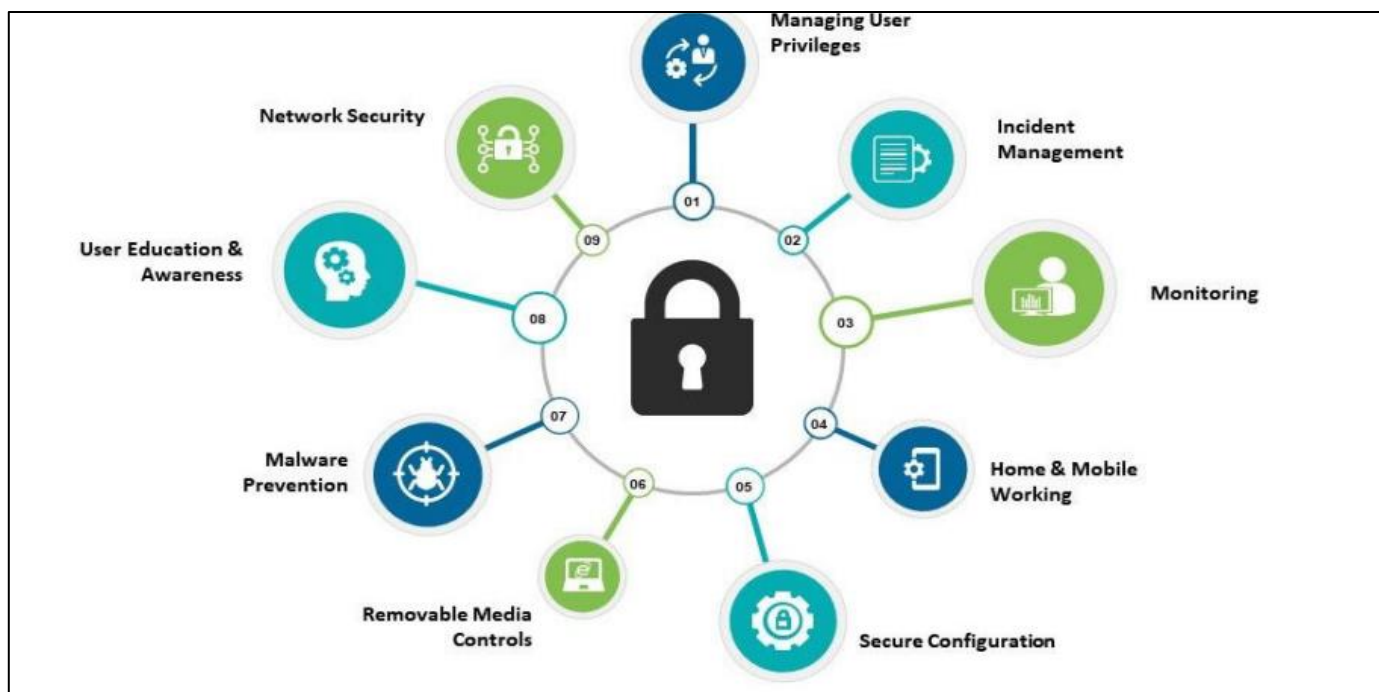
Managing User Privileges

01

Incident Management

02

Monitoring

03

04

Home & Mobile Working

05

Secure Configuration

06

Removable Media Controls

07

Malware Prevention

08

User Education & Awareness

09

Network Security